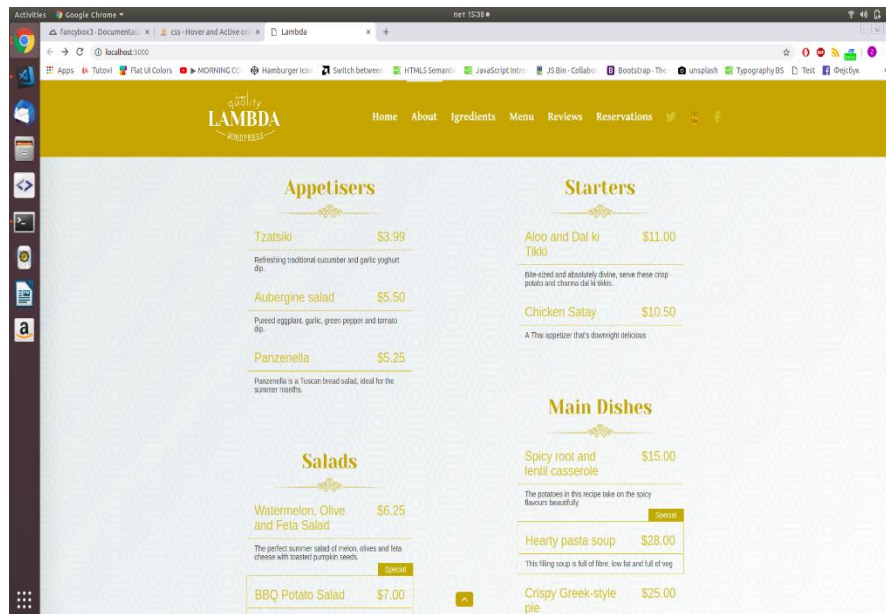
Activities Google Chrome ▾ пет 15:38 ●

fancybox3 - Documentati × css - Hover and Active on × Lambda × +

← → C ⓘ localhost:3000

Apps Tutovi Flat UI Colors ▶ MORNING CO Hamburger Icon Switch between HTML5 Semanti JavaScript Intro JS Bin - Collabor Bootstrap - The unsplash Typography BS Test Фејсбук

good quality
LAMBDA
WORDPRESS

Home About Igredients Menu Reviews Reservations

Appetisers

Tzatsiki $3.99

Refreshing traditional cucumber and garlic yoghurt dip.

Aubergine salad $5.50

Pureed eggplant, garlic, green pepper and tomato dip.

Panzenella $5.25

Panzenella is a Tuscan bread salad, ideal for the summer months.

Salads

Watermelon, Olive and Feta Salad $6.25

The perfect summer salad of melon, olives and feta cheese with toasted pumpkin seeds.

Special

BBQ Potato Salad $7.00

Starters

Aloo and Dal ki Tikki $11.00

Bite-sized and absolutely divine, serve these crisp potato and channa dal ki tikkis.

Chicken Satay $10.50

A Thai appetizer that's downright delicious

Main Dishes

Spicy root and lentil casserole $15.00

The potatoes in this recipe take on the spicy flavours beautifully

Special

Hearty pasta soup $28.00

This filling soup is full of fibre, low fat and full of veg

Crispy Greek-style pie $25.00